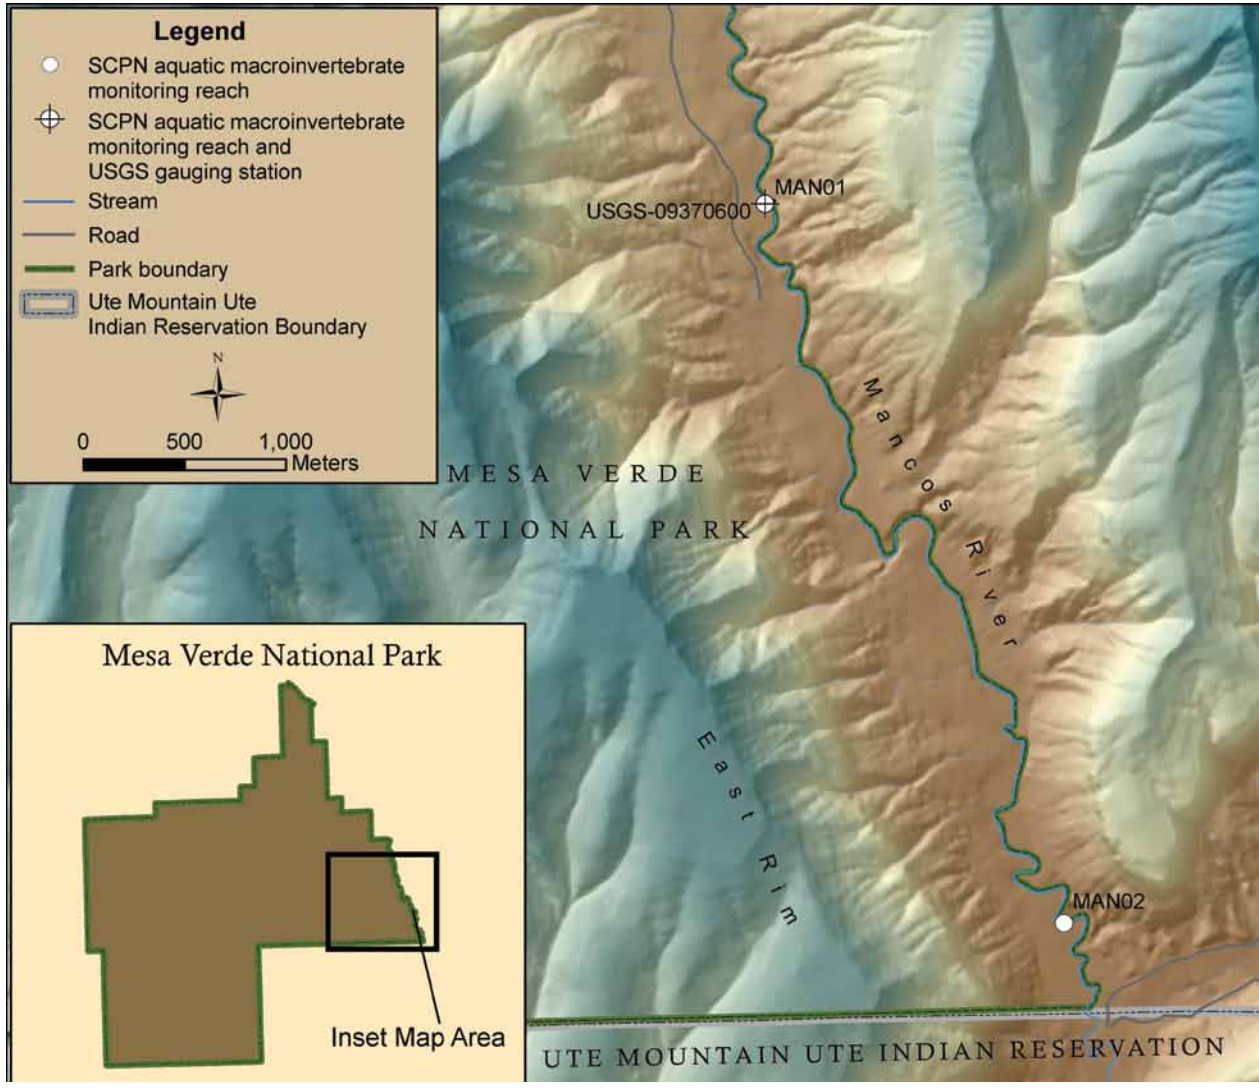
Legend
SCPN aquatic macroinvertebrate monitoring reach
SCPN aquatic macroinvertebrate monitoring reach and USGS gauging station
Stream
Road
Park boundary
Ute Mountain Ute Indian Reservation Boundary
N
0 500 1,000 Meters

MAN01
USGS-09370600
Mancos River
MESA VERDE NATIONAL PARK
East Rim
MAN02
UTE MOUNTAIN UTE INDIAN RESERVATION

Mesa Verde National Park
Inset Map Area